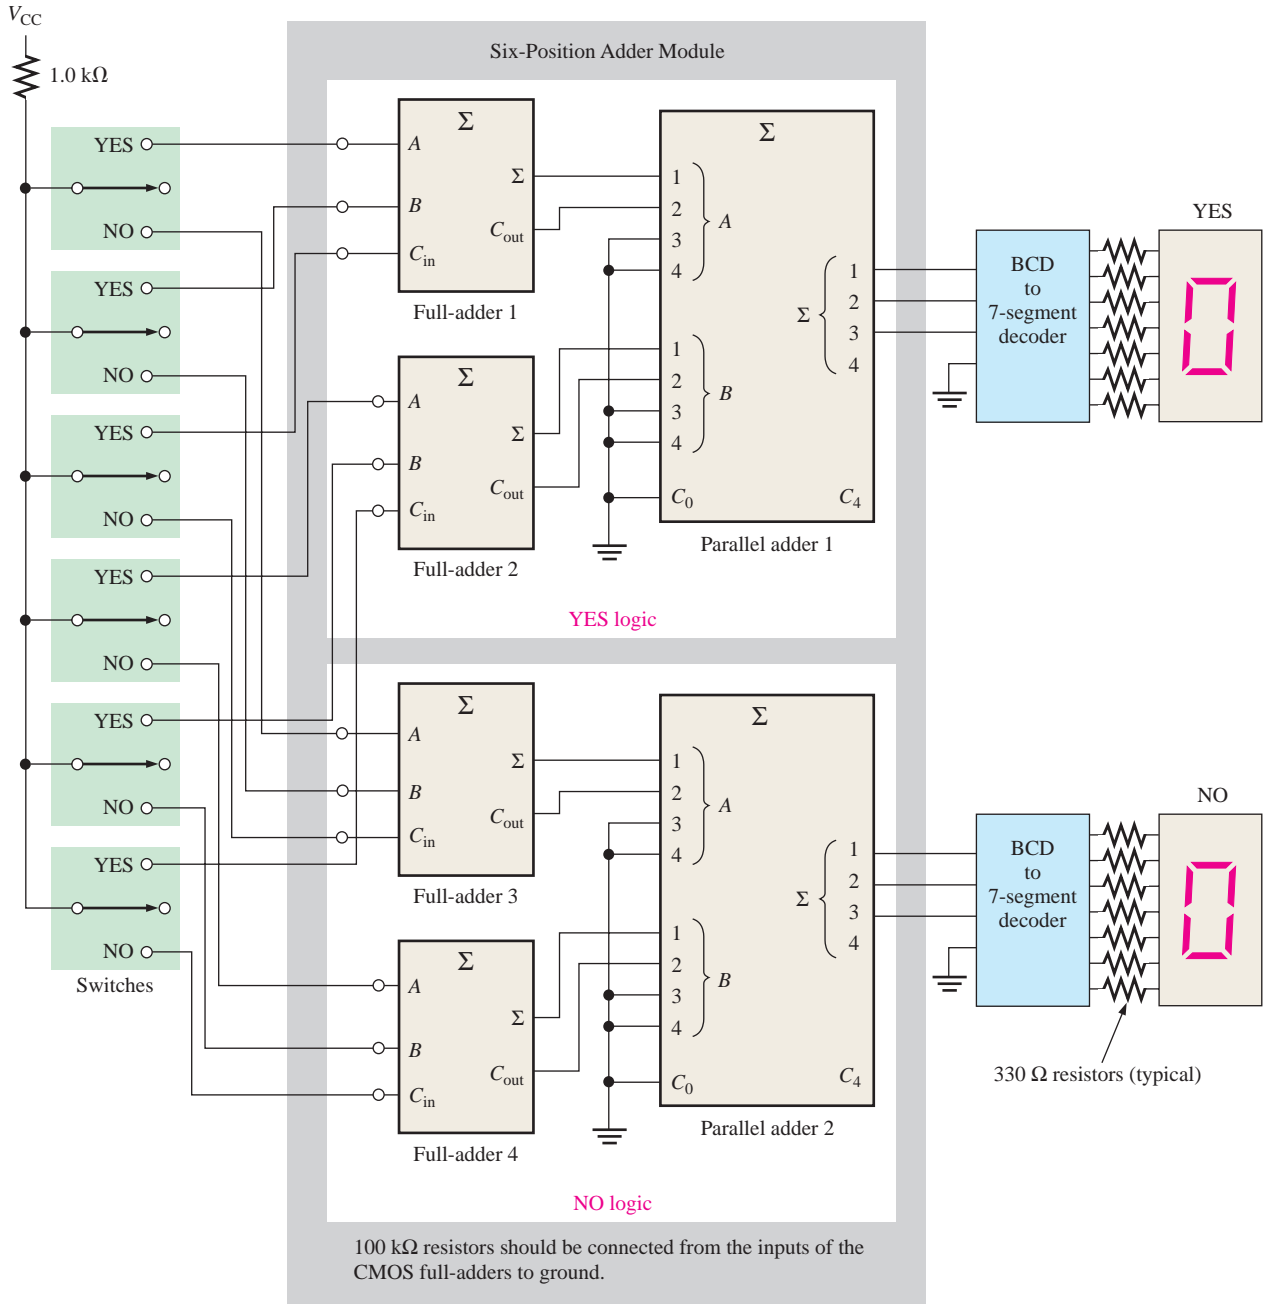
$V_{CC}$

1.0 kΩ

YES
NO
YES
NO
YES
NO
YES
NO
YES
NO
YES
NO
Switches

Six-Position Adder Module

Σ
A
B
$C_{in}$
Σ
$C_{out}$
Full-adder 1

Σ
A
B
$C_{in}$
Σ
$C_{out}$
Full-adder 2

Σ
1
2
3
4
A
1
2
3
4
B
Σ
1
2
3
4
$C_0$
$C_4$
Parallel adder 1

YES logic

Σ
A
B
$C_{in}$
Σ
$C_{out}$
Full-adder 3

Σ
A
B
$C_{in}$
Σ
$C_{out}$
Full-adder 4

Σ
1
2
3
4
A
1
2
3
4
B
Σ
1
2
3
4
$C_0$
$C_4$
Parallel adder 2

NO logic

100 kΩ resistors should be connected from the inputs of the CMOS full-adders to ground.

YES
BCD to 7-segment decoder

NO
BCD to 7-segment decoder

330 Ω resistors (typical)